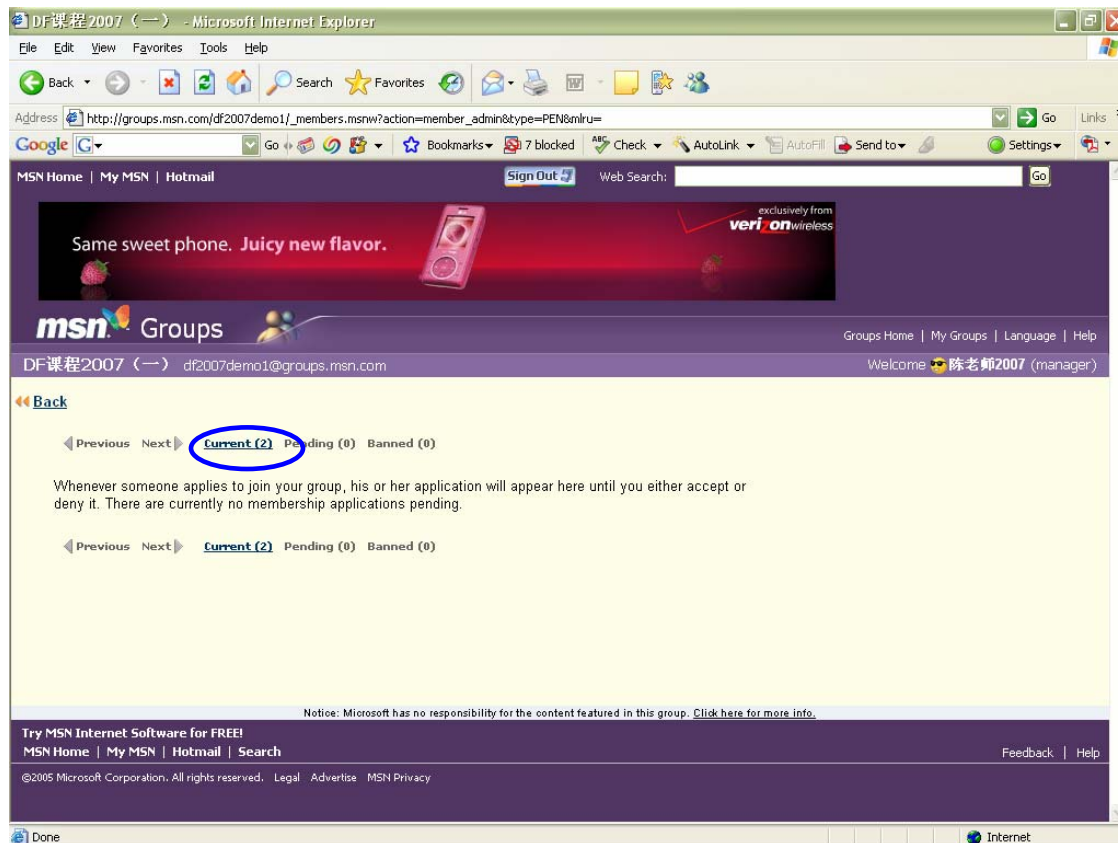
DF课程2007（一） - Microsoft Internet Explorer

File Edit View Favorites Tools Help

Back Search Favorites

Address http://groups.msn.com/df2007demo1/_members.msnw?action=member_admin&type=PEN&mlru= Go Links

Google G Go Bookmarks 7 blocked Check AutoLink AutoFill Send to Settings

MSN Home | My MSN | Hotmail Sign Out Web Search: Go

Same sweet phone. Juicy new flavor. exclusively from verizon wireless

msn Groups

Groups Home | My Groups | Language | Help

DF课程2007（一） df2007demo1@groups.msn.com

Welcome 陈老师2007 (manager)

Back

Previous Next Current (2) Pending (0) Banned (0)

Whenever someone applies to join your group, his or her application will appear here until you either accept or deny it. There are currently no membership applications pending.

Previous Next Current (2) Pending (0) Banned (0)

Notice: Microsoft has no responsibility for the content featured in this group. Click here for more info.

Try MSN Internet Software for FREE!

MSN Home | My MSN | Hotmail | Search

Feedback | Help

©2005 Microsoft Corporation. All rights reserved. Legal Advertise MSN Privacy

Done Internet